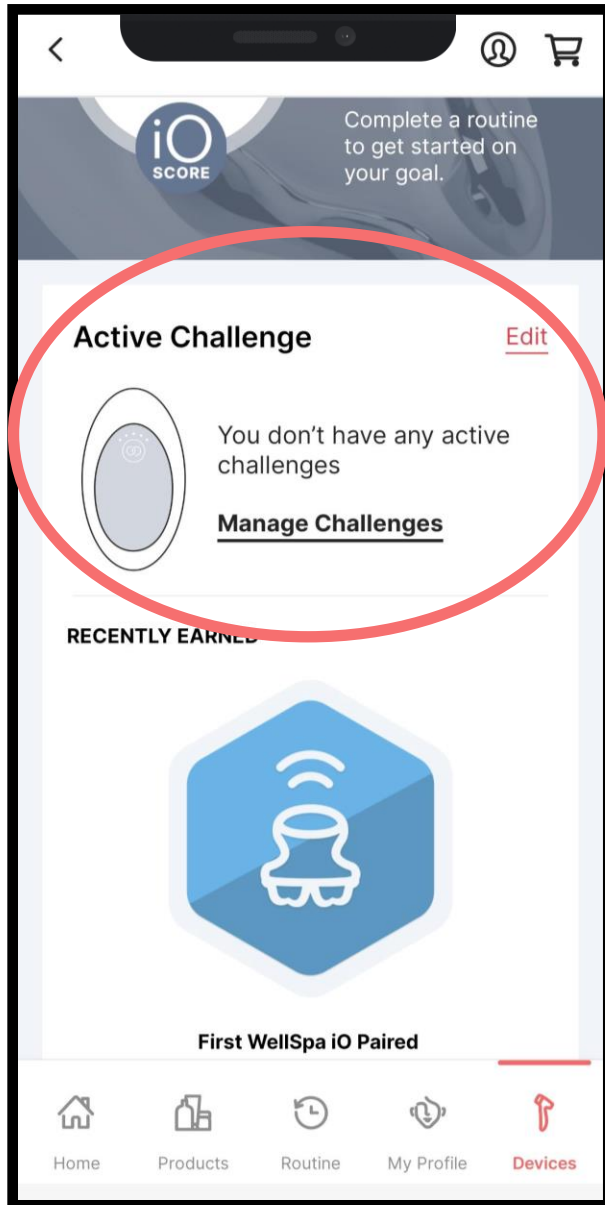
iO SCORE

Complete a routine to get started on your goal.

Active Challenge

Edit

You don't have any active challenges

Manage Challenges

RECENTLY EARNED

First WellSpa iO Paired

Home Products Routine My Profile Devices